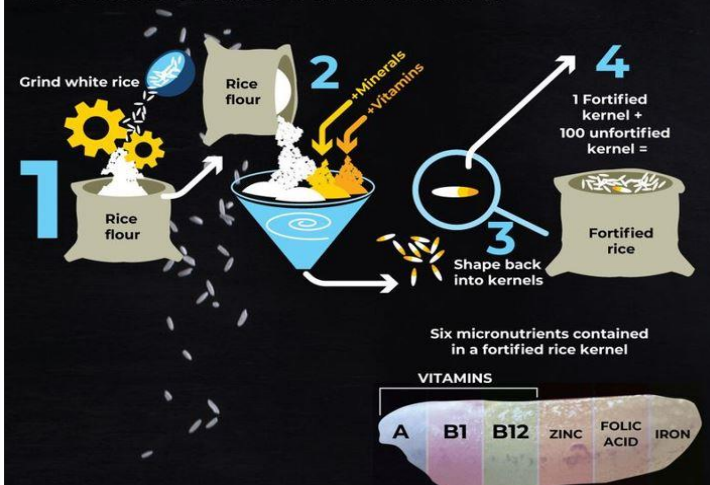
Grind white rice

1

Rice flour

Rice flour

2

+Minerals
+Vitamins

3

Shape back into kernels

4

1 Fortified kernel + 100 unfortified kernel =

Fortified rice

Six micronutrients contained in a fortified rice kernel

VITAMINS

A

B1

B12

ZINC

FOLIC ACID

IRON